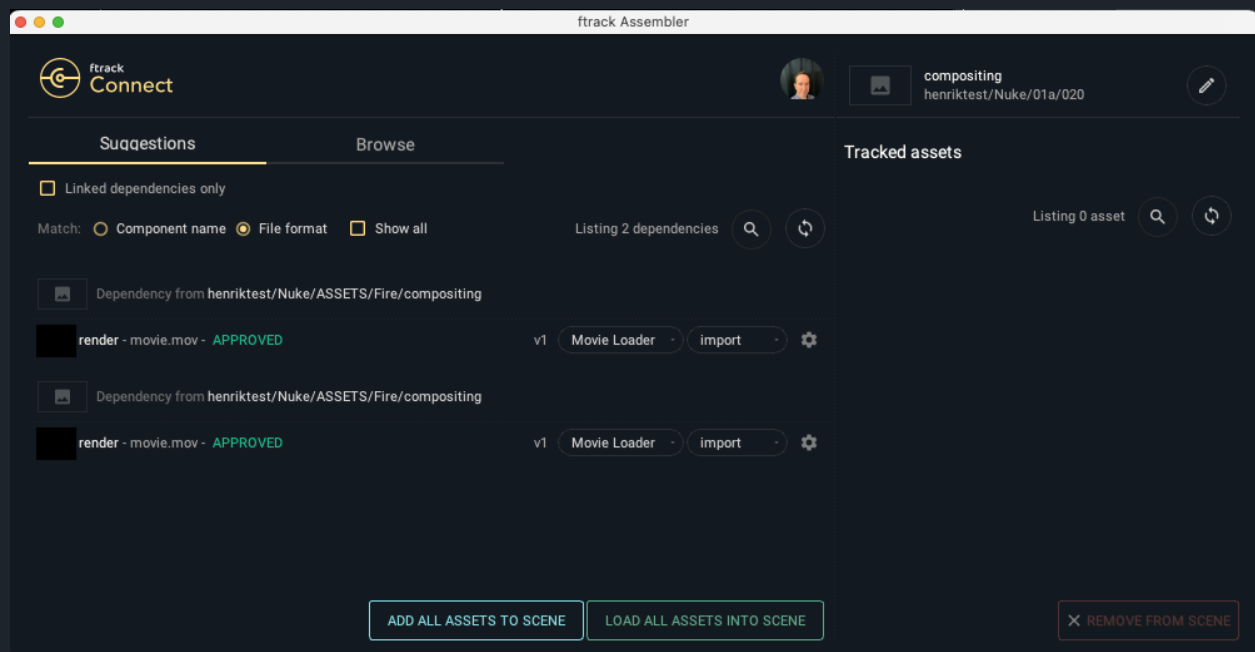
ftrack Assembler

ftrack
Connect

compositing
henriktest/Nuke/01a/020

Suggestions
Browse

Tracked assets

Linked dependencies only

Match: Component name File format Show all

Listing 2 dependencies

Listing 0 asset

Dependency from henriktest/Nuke/ASSETS/Fire/compositing

render - movie.mov - APPROVED
v1 Movie Loader import

Dependency from henriktest/Nuke/ASSETS/Fire/compositing

render - movie.mov - APPROVED
v1 Movie Loader import

ADD ALL ASSETS TO SCENE
LOAD ALL ASSETS INTO SCENE

REMOVE FROM SCENE